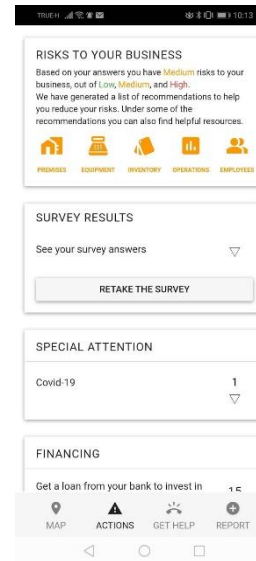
TRUE-H 10:13

RISKS TO YOUR BUSINESS

Based on your answers you have Medium risks to your business, out of Low, Medium, and High.
We have generated a list of recommendations to help you reduce your risks. Under some of the recommendations you can also find helpful resources.

PREMISES EQUIPMENT INVENTORY OPERATIONS EMPLOYEES

SURVEY RESULTS

See your survey answers

RETAKE THE SURVEY

SPECIAL ATTENTION

Covid-19 1

FINANCING

Get a loan from your bank to invest in 15

MAP ACTIONS GET HELP REPORT